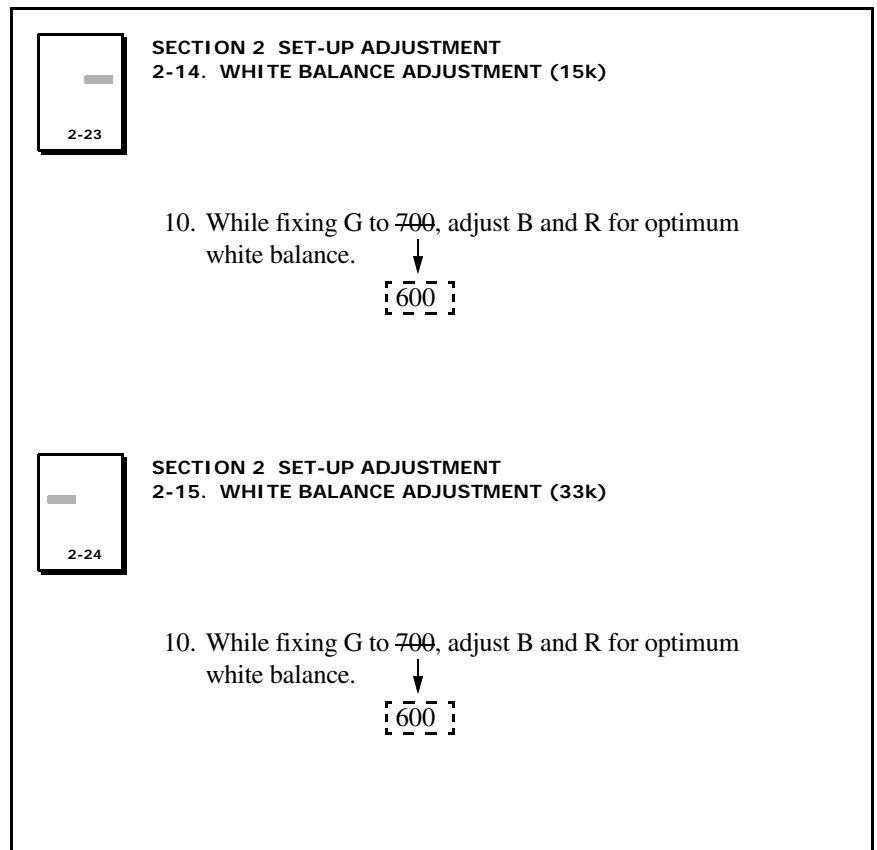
2-23

SECTION 2 SET-UP ADJUSTMENT
2-14. WHITE BALANCE ADJUSTMENT (15k)

10. While fixing G to ~~700~~, adjust B and R for optimum white balance.

600

2-24

SECTION 2 SET-UP ADJUSTMENT
2-15. WHITE BALANCE ADJUSTMENT (33k)

10. While fixing G to ~~700~~, adjust B and R for optimum white balance.

600